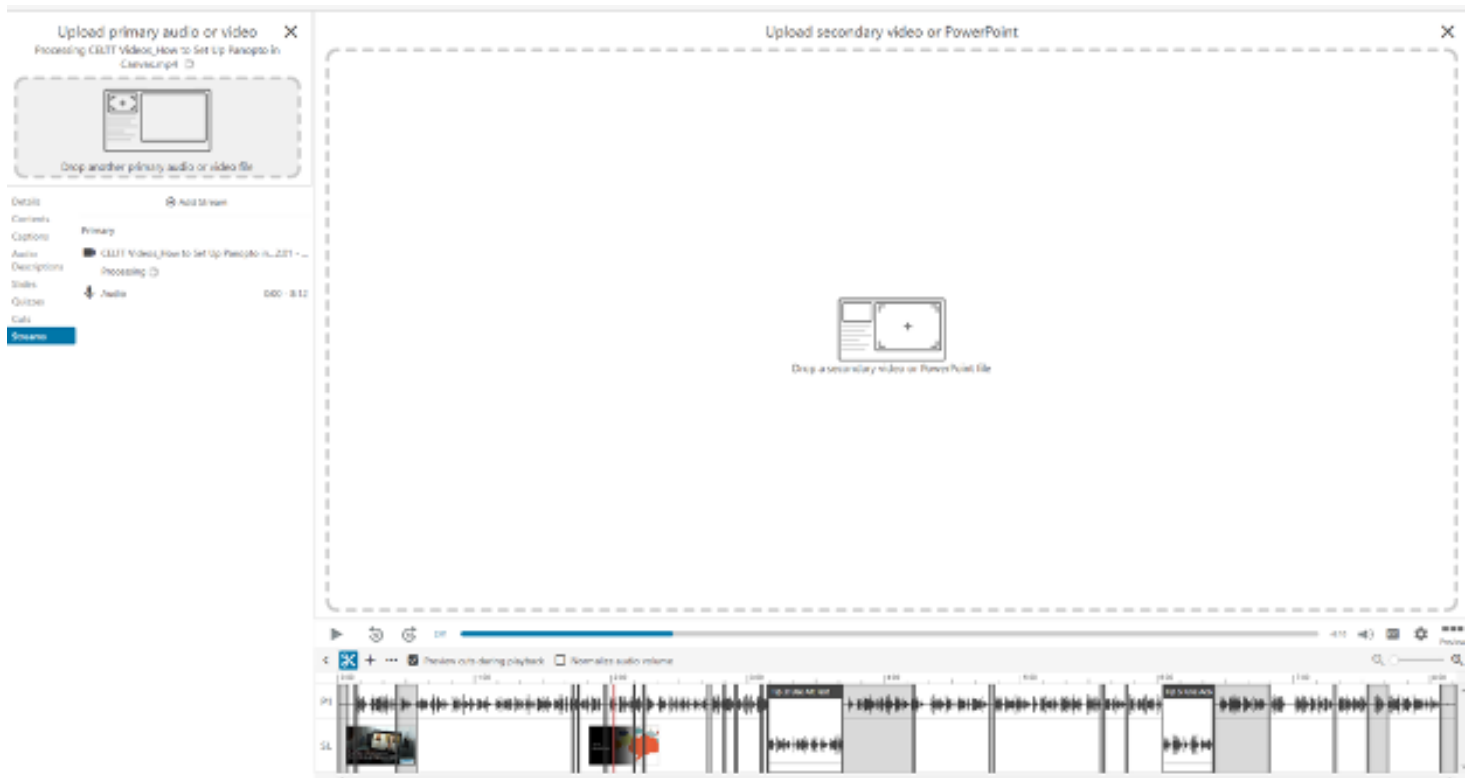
Upload primary audio or video
Processing CELTT Videos_How to Set Up Panopto in Canvas.mp4

Drop another primary audio or video file

Details
Contents
Captions
Audio Descriptions
Slides
Quizzes
Cuts
Streams

Add Stream

Primary

CELTT Videos_How to Set Up Panopto in...2.01 - ...
Processing

Audio 0:00 - 8:12

Upload secondary video or PowerPoint

Drop a secondary video or PowerPoint file

Preview cuts during playback
Normalize audio volume

P1
SL